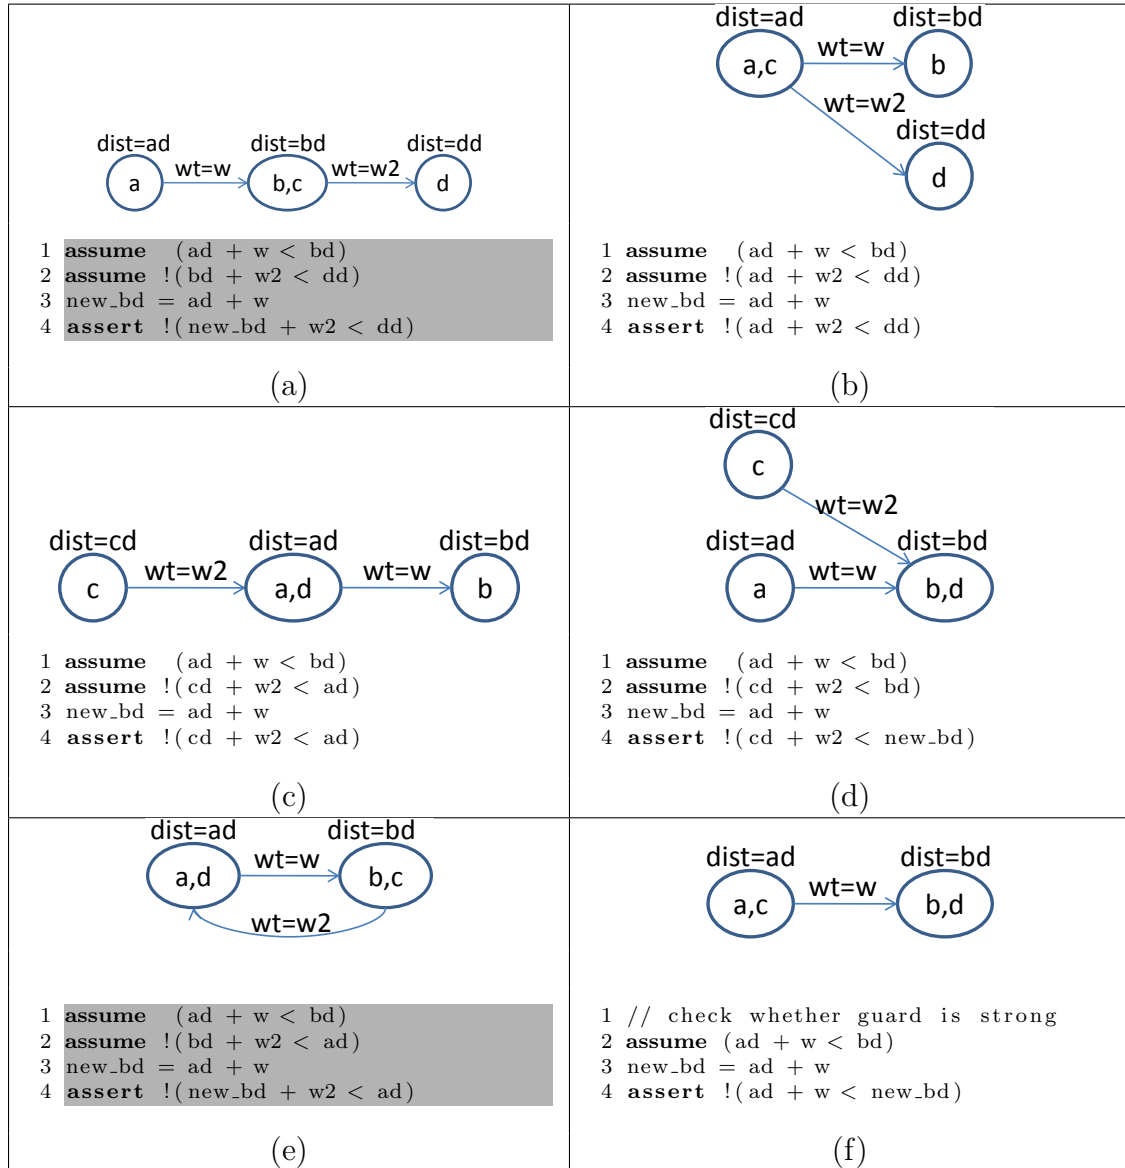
dist=ad dist=bd dist=dd
a wt=w b,c wt=w2 d

1 **assume** (ad + w < bd)
2 **assume** !(bd + w2 < dd)
3 new_bd = ad + w
4 **assert** !(new_bd + w2 < dd)

(a)

dist=ad dist=bd
a,c wt=w b
wt=w2
dist=dd
d

1 **assume** (ad + w < bd)
2 **assume** !(ad + w2 < dd)
3 new_bd = ad + w
4 **assert** !(ad + w2 < dd)

(b)

dist=cd dist=ad dist=bd
c wt=w2 a,d wt=w b

1 **assume** (ad + w < bd)
2 **assume** !(cd + w2 < ad)
3 new_bd = ad + w
4 **assert** !(cd + w2 < ad)

(c)

dist=cd
c
wt=w2
dist=ad dist=bd
a wt=w b,d

1 **assume** (ad + w < bd)
2 **assume** !(cd + w2 < bd)
3 new_bd = ad + w
4 **assert** !(cd + w2 < new_bd)

(d)

dist=ad dist=bd
a,d wt=w b,c
wt=w2

1 **assume** (ad + w < bd)
2 **assume** !(bd + w2 < ad)
3 new_bd = ad + w
4 **assert** !(new_bd + w2 < ad)

(e)

dist=ad dist=bd
a,c wt=w b,d

1 // check whether guard is strong
2 **assume** (ad + w < bd)
3 new_bd = ad + w
4 **assert** !(ad + w < new_bd)

(f)